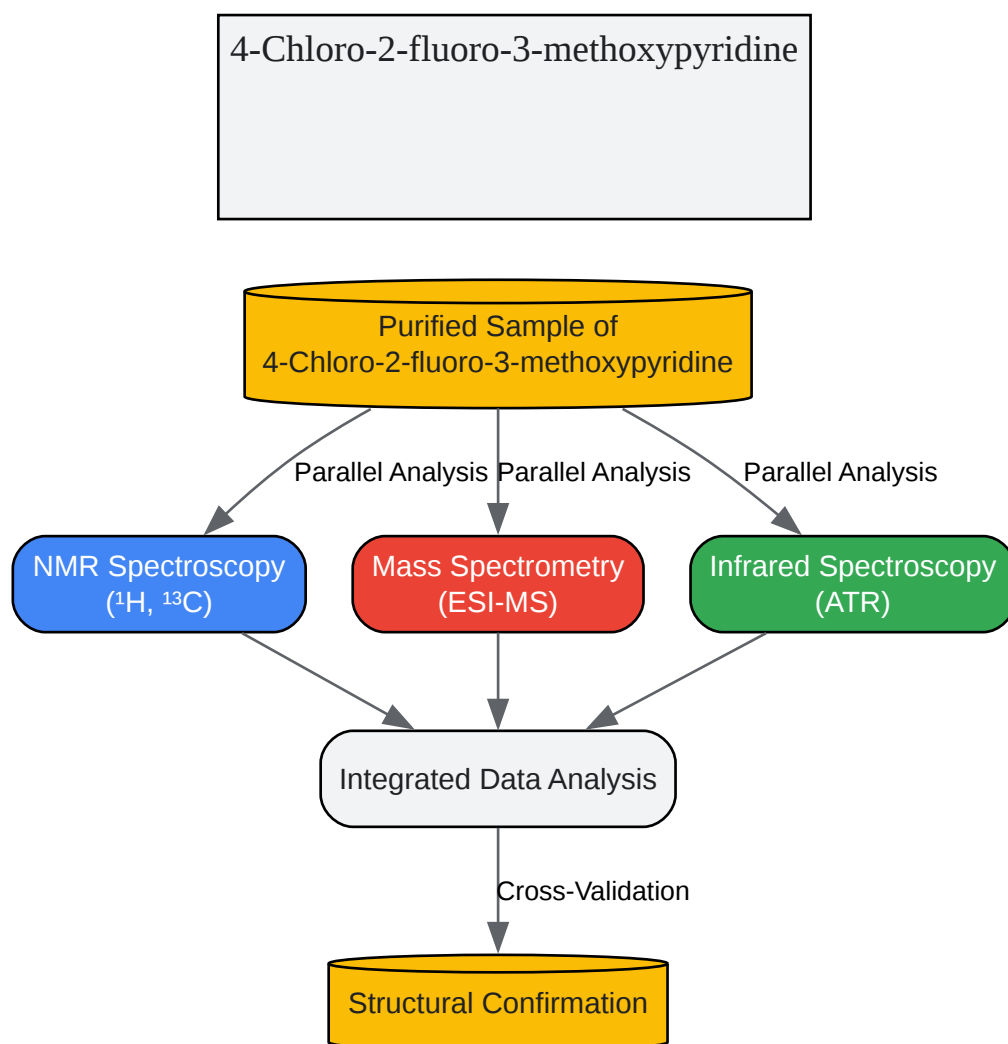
4-Chloro-2-fluoro-3-methoxypyridine

Purified Sample of
4-Chloro-2-fluoro-3-methoxypyridine

Parallel Analysis

Parallel Analysis

Parallel Analysis

NMR Spectroscopy
($^1$H, $^{13}$C)

Mass Spectrometry
(ESI-MS)

Infrared Spectroscopy
(ATR)

Integrated Data Analysis

Cross-Validation

Structural Confirmation